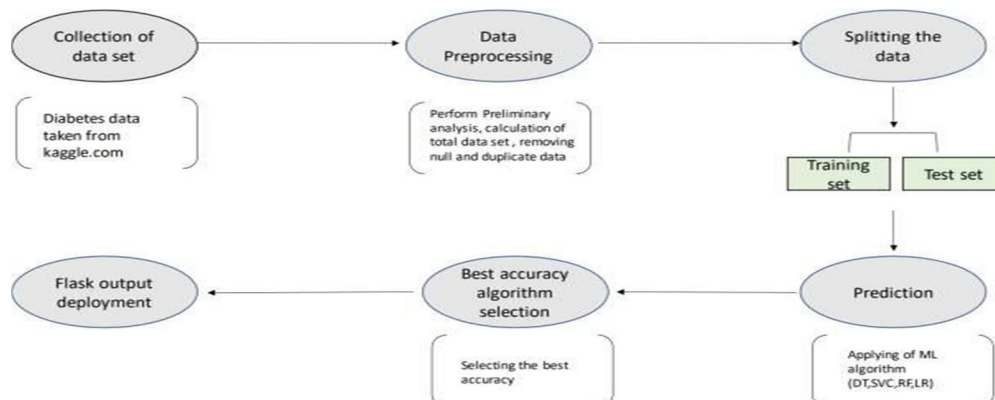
Collection of data set

Diabetes data taken from kaggle.com

Data Preprocessing

Perform Preliminary analysis, calculation of total data set , removing null and duplicate data

Splitting the data

Training set

Test set

Prediction

Applying of ML algorithm (DT,SVC,RF,LR)

Best accuracy algorithm selection

Selecting the best accuracy

Flask output deployment